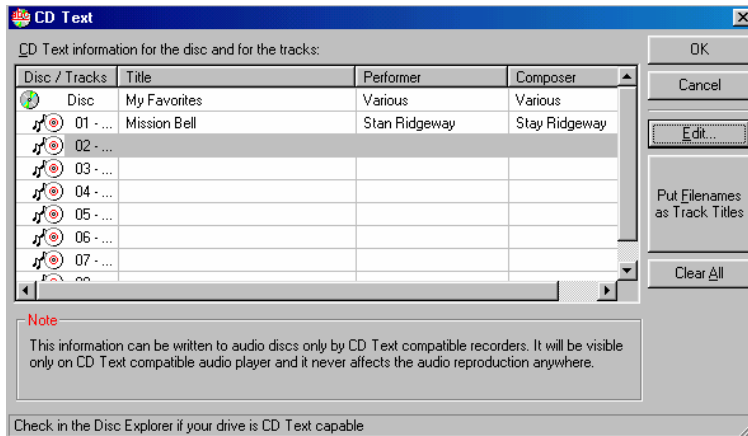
CD Text

CD Text information for the disc and for the tracks:

| Disc / Tracks | Title | Performer | Composer |
|---|---|---|---|
| Disc | My Favorites | Various | Various |
| 01 - ... | Mission Bell | Stan Ridgeway | Stay Ridgeway |
| 02 - ... | | | |
| 03 - ... | | | |
| 04 - ... | | | |
| 05 - ... | | | |
| 06 - ... | | | |
| 07 - ... | | | |
| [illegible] | | | |

OK

Cancel

Edit...

Put Filenames as Track Titles

Clear All

Note

This information can be written to audio discs only by CD Text compatible recorders. It will be visible only on CD Text compatible audio player and it never affects the audio reproduction anywhere.

Check in the Disc Explorer if your drive is CD Text capable